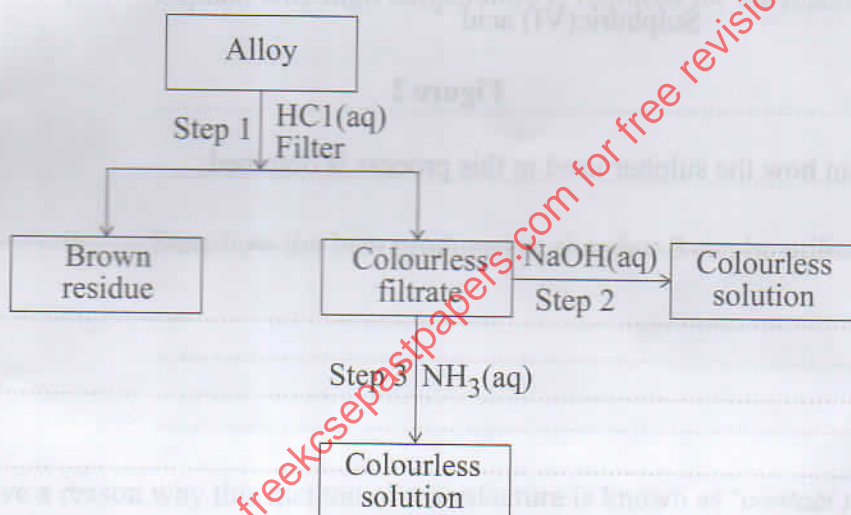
Sulphuric(VI) acid

Figure 2

n how the sulphur used in this process is obtained

Alloy

Step 1 HC1(aq) Filter

Brown residue

Colourless filtrate

NaOH(aq) Step 2

Colourless solution

Step 3 $NH_3$(aq)

Colourless solution

ve a reason why this

freekcsepastpapers.com for free revision